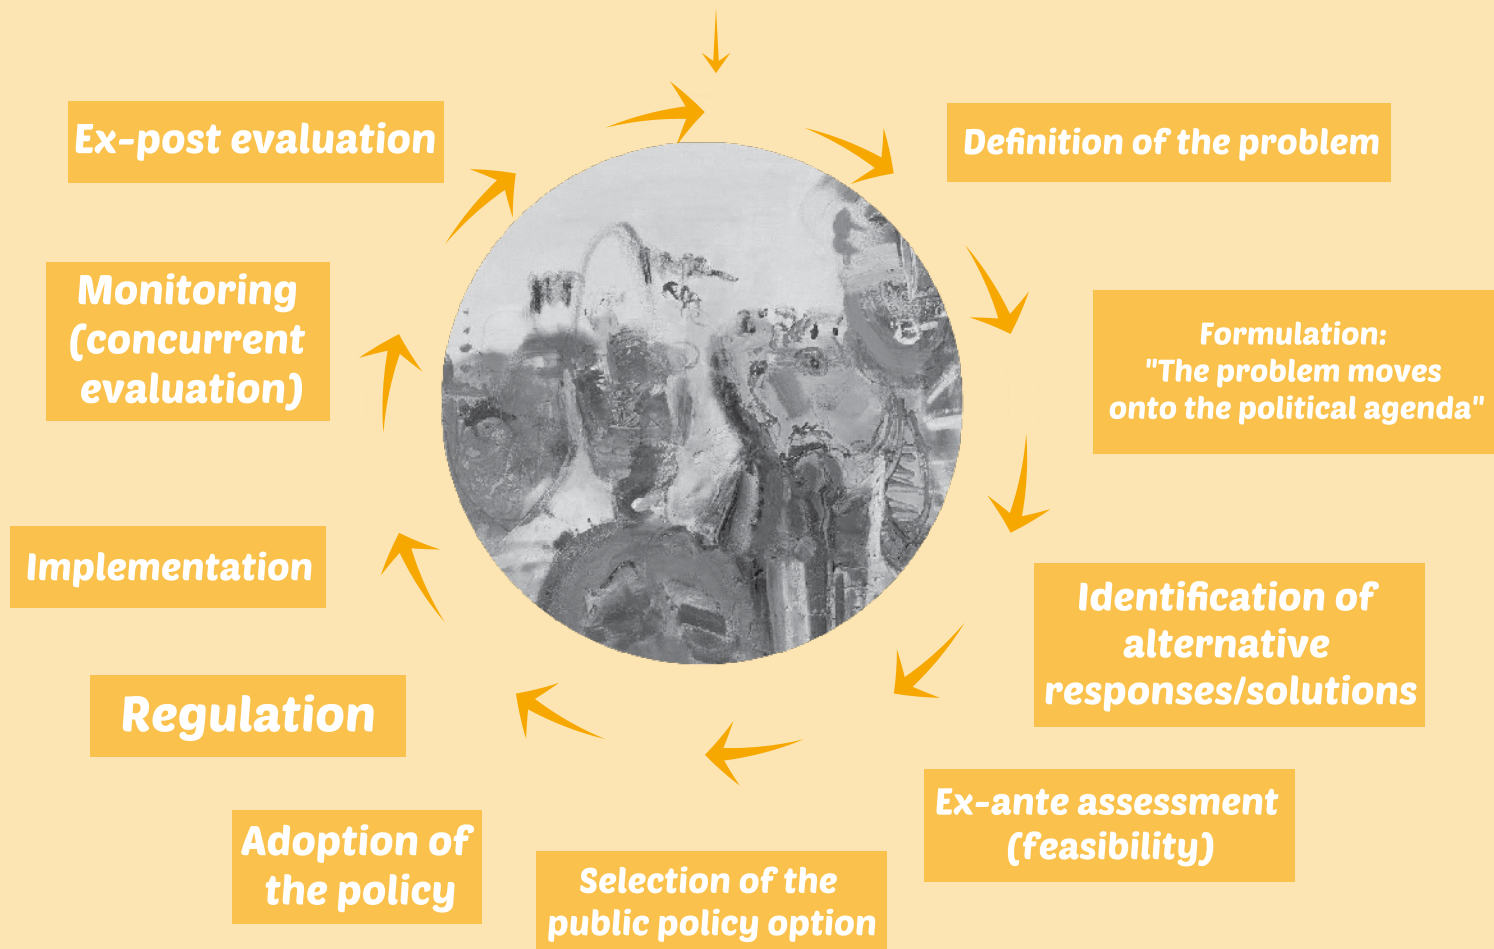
Definition of the problem

Formulation:
"The problem moves onto the political agenda"

Identification of alternative responses/solutions

Ex-ante assessment (feasibility)

Selection of the public policy option

Adoption of the policy

Regulation

Implementation

Monitoring (concurrent evaluation)

Ex-post evaluation